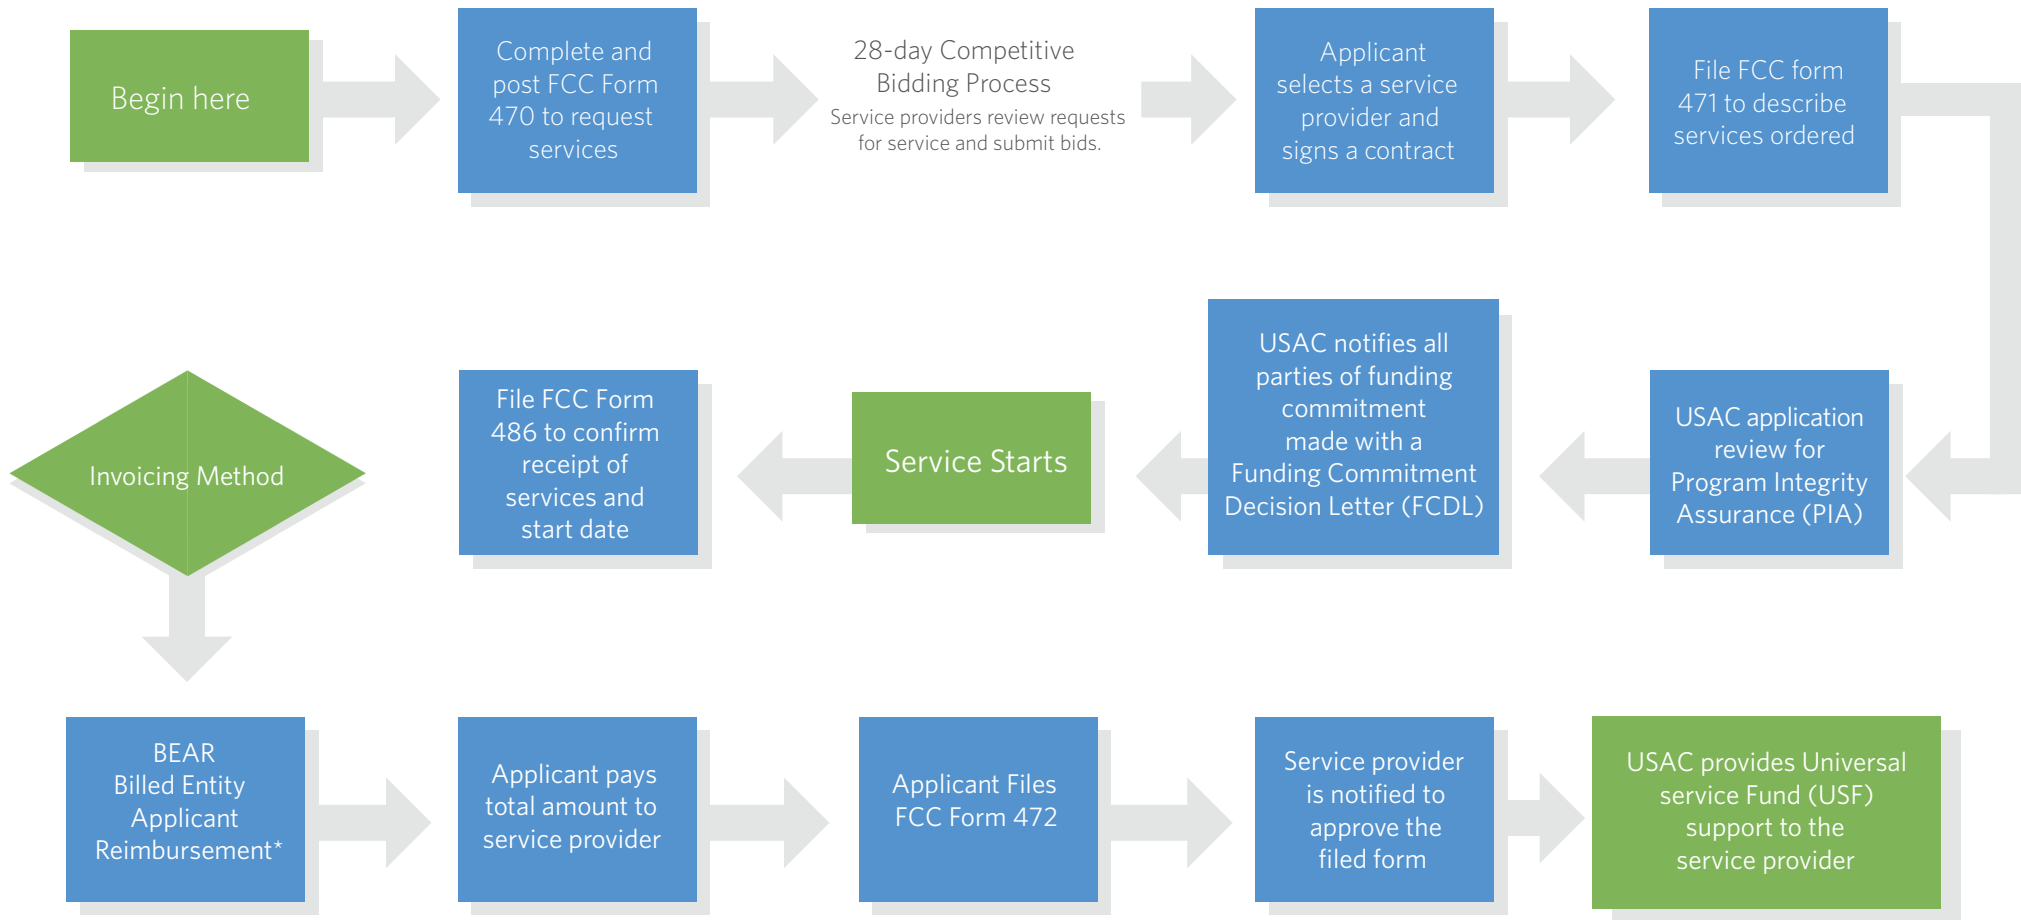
Begin here

Complete and post FCC Form 470 to request services

28-day Competitive Bidding Process
Service providers review requests for service and submit bids.

Applicant selects a service provider and signs a contract

File FCC form 471 to describe services ordered

USAC application review for Program Integrity Assurance (PIA)

USAC notifies all parties of funding commitment made with a Funding Commitment Decision Letter (FCDL)

Service Starts

File FCC Form 486 to confirm receipt of services and start date

Invoicing Method

BEAR
Billed Entity Applicant Reimbursement*

Applicant pays total amount to service provider

Applicant Files FCC Form 472

Service provider is notified to approve the filed form

USAC provides Universal service Fund (USF) support to the service provider